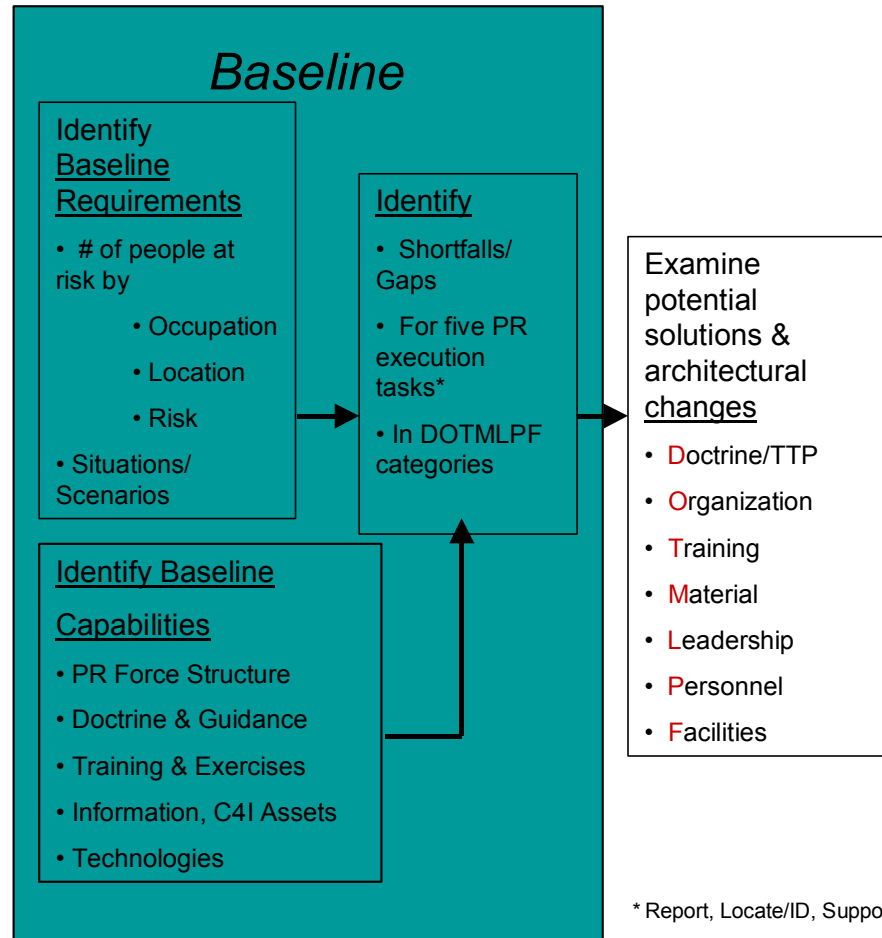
Baseline

Identify Baseline Requirements

• # of people at risk by

• Occupation

• Location

• Risk

• Situations/ Scenarios

Identify

• Shortfalls/ Gaps

• For five PR execution tasks*

• In DOTMLPF categories

Examine potential solutions & architectural changes

• Doctrine/TTP

• Organization

• Training

• Material

• Leadership

• Personnel

• Facilities

Identify Baseline

Capabilities

• PR Force Structure

• Doctrine & Guidance

• Training & Exercises

• Information, C4I Assets

• Technologies

* Report, Locate/ID, Suppo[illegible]